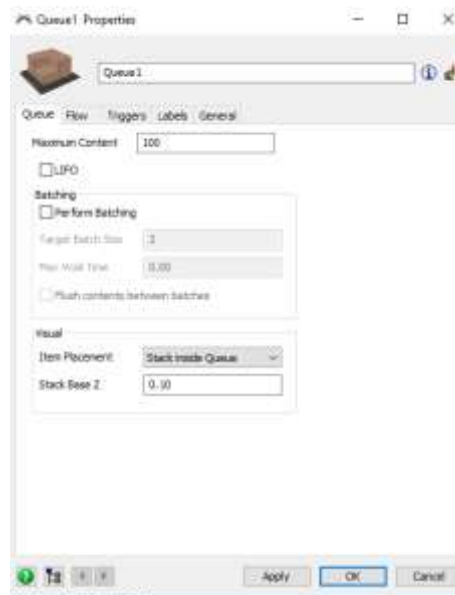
Queue1 Properties

Queue1

Queue Flow Triggers Labels General

Maximum Content 100

LIFO

Batching

Perform Batching

Target Batch Size 2

Max Wait Time 0.00

Flush contents between batches

Visual

Item Placement Stack inside Queue

Stack Base Z 0.10

Apply OK Cancel